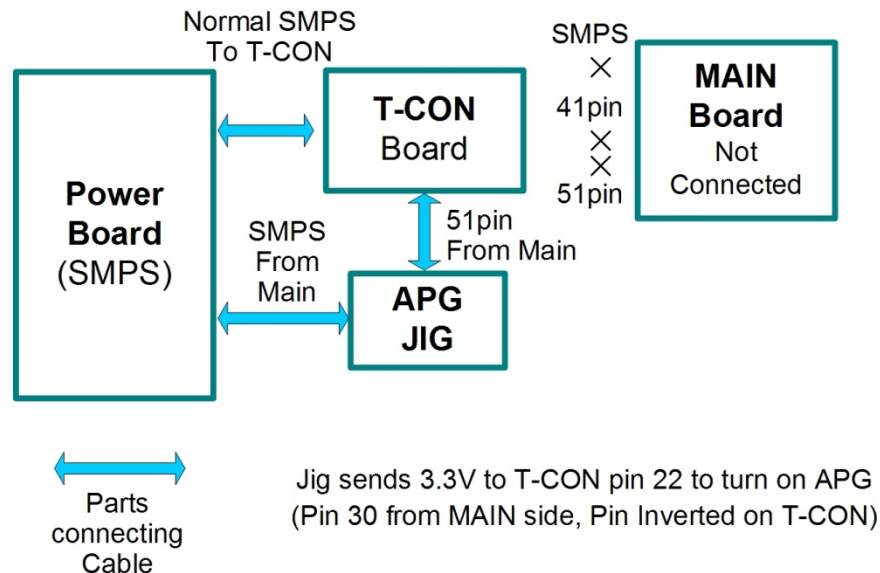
Normal SMPS
To T-CON

T-CON
Board

SMPS
×
41pin
×
×
51pin

MAIN
Board
Not
Connected

Power
Board
(SMPS)

SMPS
From
Main

51pin
From Main

APG
JIG

Parts
connecting
Cable

Jig sends 3.3V to T-CON pin 22 to turn on APG
(Pin 30 from MAIN side, Pin Inverted on T-CON)